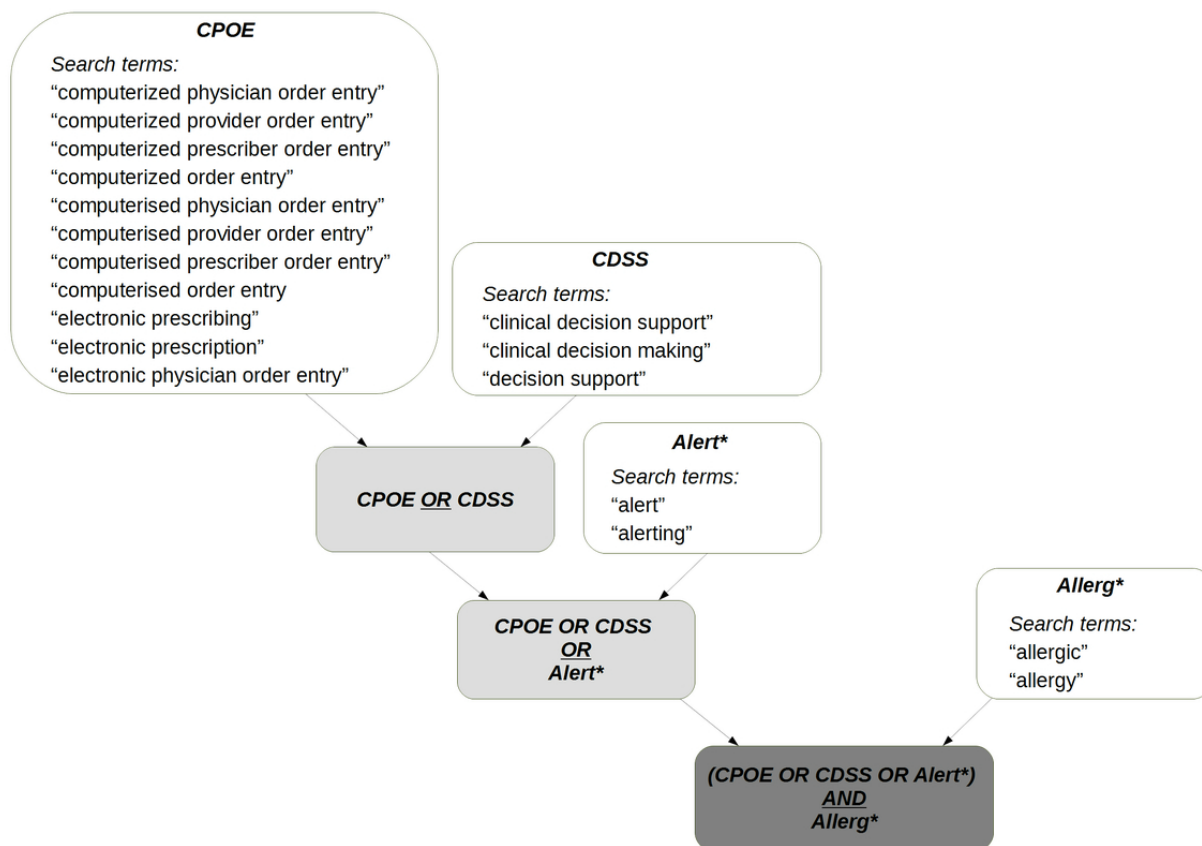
CPOE

Search terms:
"computerized physician order entry"
"computerized provider order entry"
"computerized prescriber order entry"
"computerized order entry"
"computerised physician order entry"
"computerised provider order entry"
"computerised prescriber order entry"
"computerised order entry
"electronic prescribing"
"electronic prescription"
"electronic physician order entry"

CDSS

Search terms:
"clinical decision support"
"clinical decision making"
"decision support"

CPOE OR CDSS

Alert*

Search terms:
"alert"
"alerting"

CPOE OR CDSS
OR
Alert*

Allerg*

Search terms:
"allergic"
"allergy"

(CPOE OR CDSS OR Alert*)
AND
Allerg*